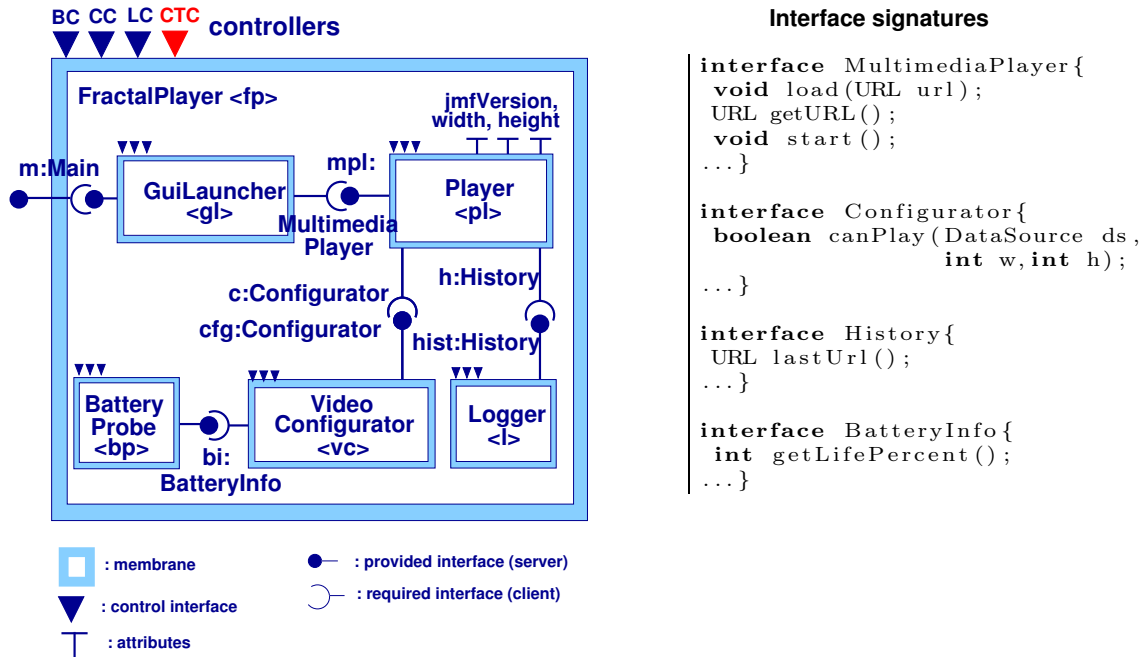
BC CC LC CTC controllers

FractalPlayer <fp>

jmfVersion, width, height

m:Main

GuiLauncher <gl>

mpl: Multimedia Player

Player <pl>

h:History

c:Configurator

cfg:Configurator

hist:History

Battery Probe <bp>

bi: BatteryInfo

Video Configurator <vc>

Logger <l>

: membrane

: control interface

: attributes

: provided interface (server)

: required interface (client)

Interface signatures

interface MultimediaPlayer{
 void load(URL url);
 URL getURL();
 void start();
...}

interface Configurator{
 boolean canPlay(DataSource ds,
 int w, int h);
...}

interface History{
 URL lastUrl();
...}

interface BatteryInfo{
 int getLifePercent();
...}